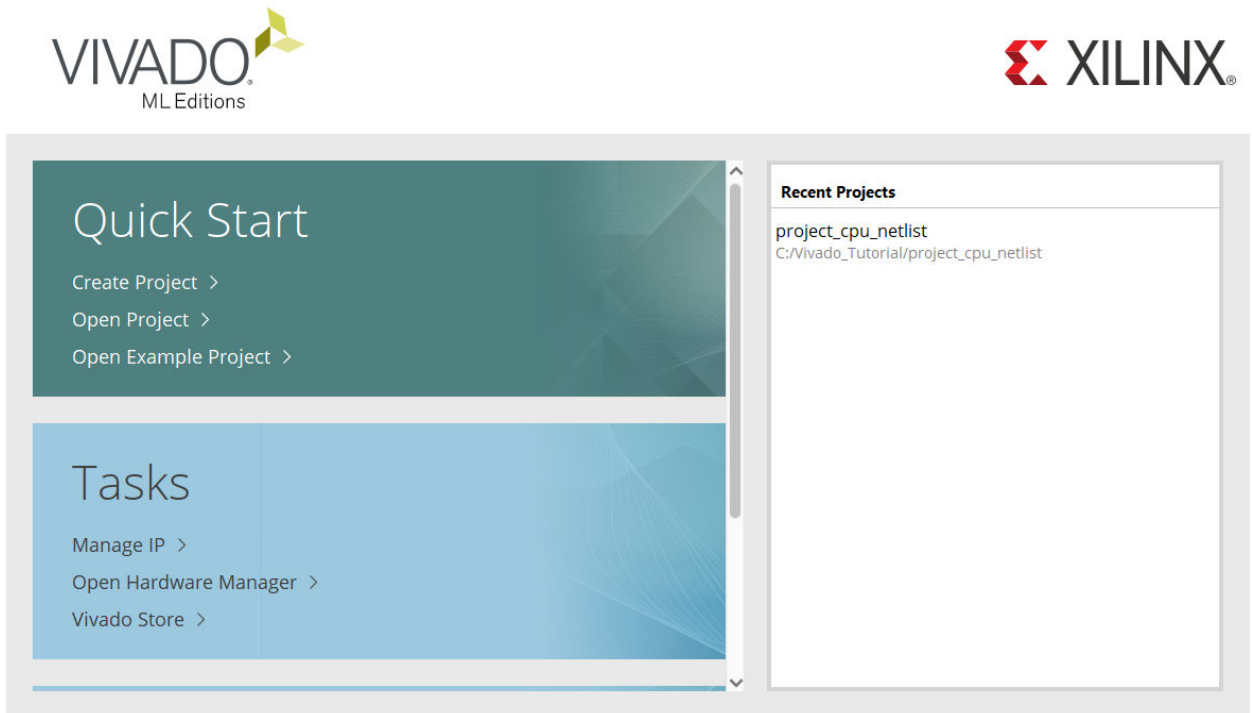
VIVADO.
ML Editions

XILINX.

Quick Start

Create Project >

Open Project >

Open Example Project >

Tasks

Manage IP >

Open Hardware Manager >

Vivado Store >

Recent Projects

project_cpu_netlist
C:/Vivado_Tutorial/project_cpu_netlist